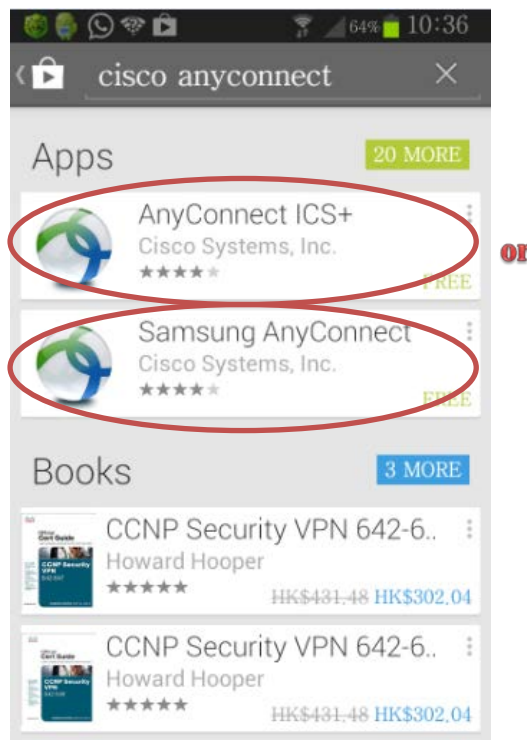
64% 10:36

cisco anyconnect

Apps

20 MORE

AnyConnect ICS+

Cisco Systems, Inc.

FREE

or

Samsung AnyConnect

Cisco Systems, Inc.

FREE

Books

3 MORE

CCNP Security VPN 642-6..

Howard Hooper

HK$431.48 HK$302.04

CCNP Security VPN 642-6..

Howard Hooper

HK$431.48 HK$302.04